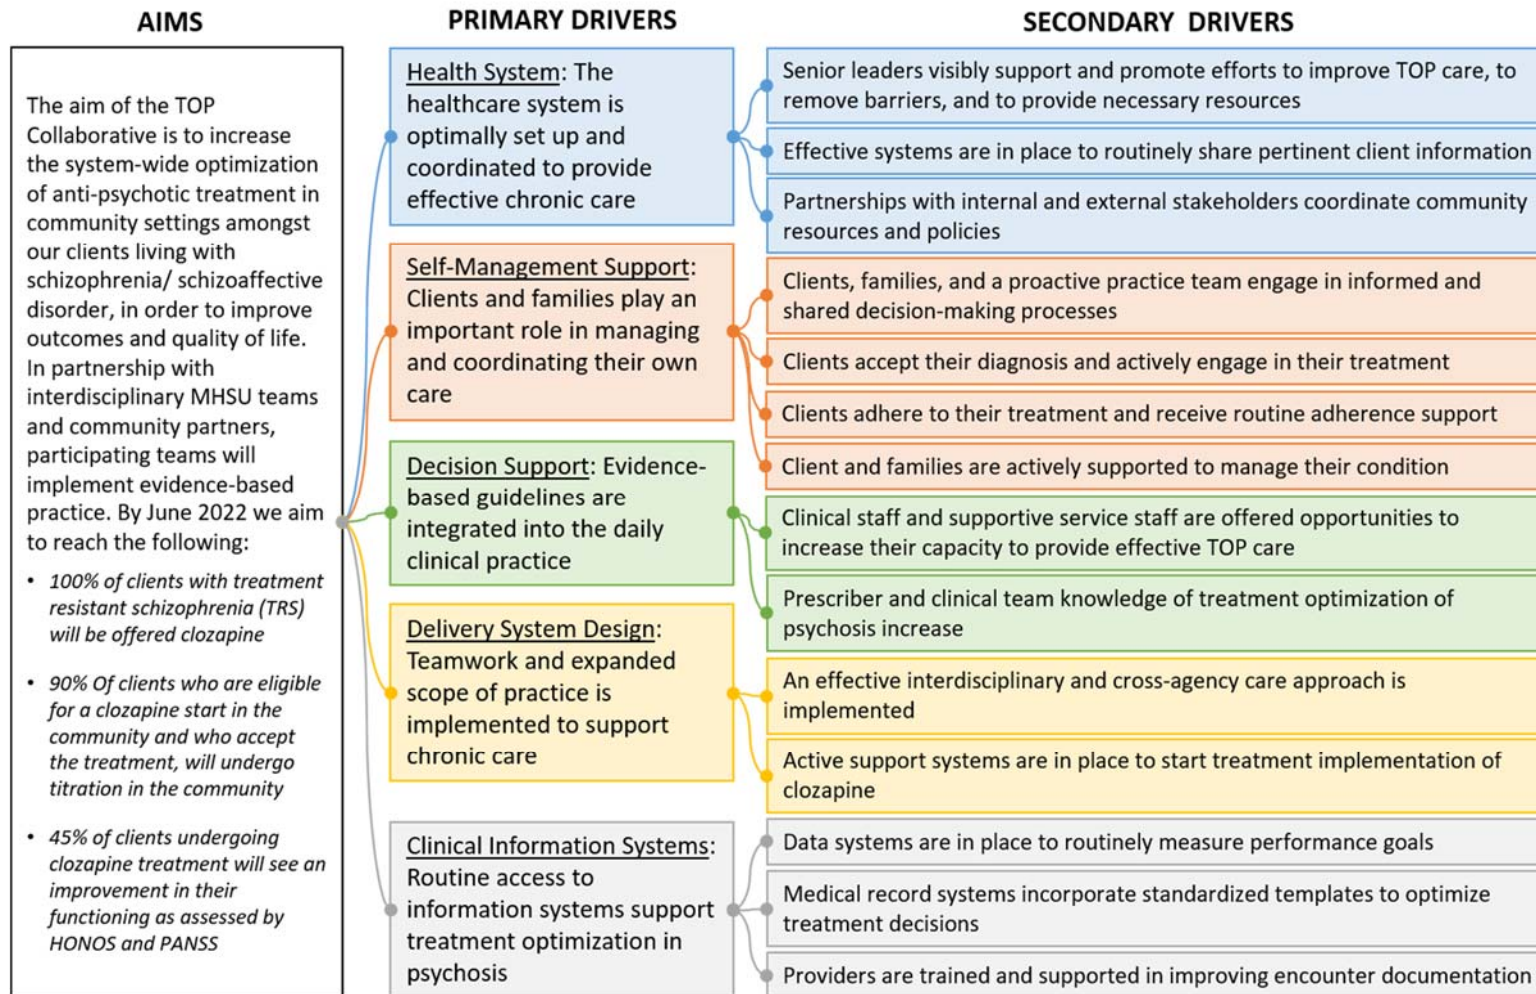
AIMS

PRIMARY DRIVERS

SECONDARY DRIVERS

The aim of the TOP Collaborative is to increase the system-wide optimization of anti-psychotic treatment in community settings amongst our clients living with schizophrenia/ schizoaffective disorder, in order to improve outcomes and quality of life. In partnership with interdisciplinary MHSU teams and community partners, participating teams will implement evidence-based practice. By June 2022 we aim to reach the following:

• 100% of clients with treatment resistant schizophrenia (TRS) will be offered clozapine

• 90% Of clients who are eligible for a clozapine start in the community and who accept the treatment, will undergo titration in the community

• 45% of clients undergoing clozapine treatment will see an improvement in their functioning as assessed by HONOS and PANSS

Health System: The healthcare system is optimally set up and coordinated to provide effective chronic care

Self-Management Support: Clients and families play an important role in managing and coordinating their own care

Decision Support: Evidence-based guidelines are integrated into the daily clinical practice

Delivery System Design: Teamwork and expanded scope of practice is implemented to support chronic care

Clinical Information Systems: Routine access to information systems support treatment optimization in psychosis

Senior leaders visibly support and promote efforts to improve TOP care, to remove barriers, and to provide necessary resources

Effective systems are in place to routinely share pertinent client information

Partnerships with internal and external stakeholders coordinate community resources and policies

Clients, families, and a proactive practice team engage in informed and shared decision-making processes

Clients accept their diagnosis and actively engage in their treatment

Clients adhere to their treatment and receive routine adherence support

Client and families are actively supported to manage their condition

Clinical staff and supportive service staff are offered opportunities to increase their capacity to provide effective TOP care

Prescriber and clinical team knowledge of treatment optimization of psychosis increase

An effective interdisciplinary and cross-agency care approach is implemented

Active support systems are in place to start treatment implementation of clozapine

Data systems are in place to routinely measure performance goals

Medical record systems incorporate standardized templates to optimize treatment decisions

Providers are trained and supported in improving encounter documentation